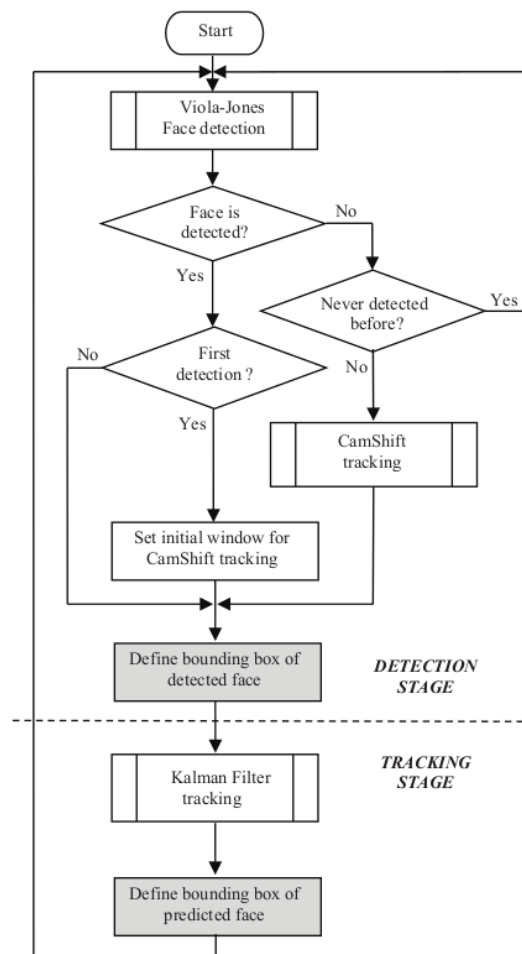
Start

Viola-Jones Face detection

Face is detected?

No

Yes

Never detected before?

Yes

No

First detection ?

No

Yes

CamShift tracking

Set initial window for CamShift tracking

Define bounding box of detected face

DETECTION STAGE

TRACKING STAGE

Kalman Filter tracking

Define bounding box of predicted face